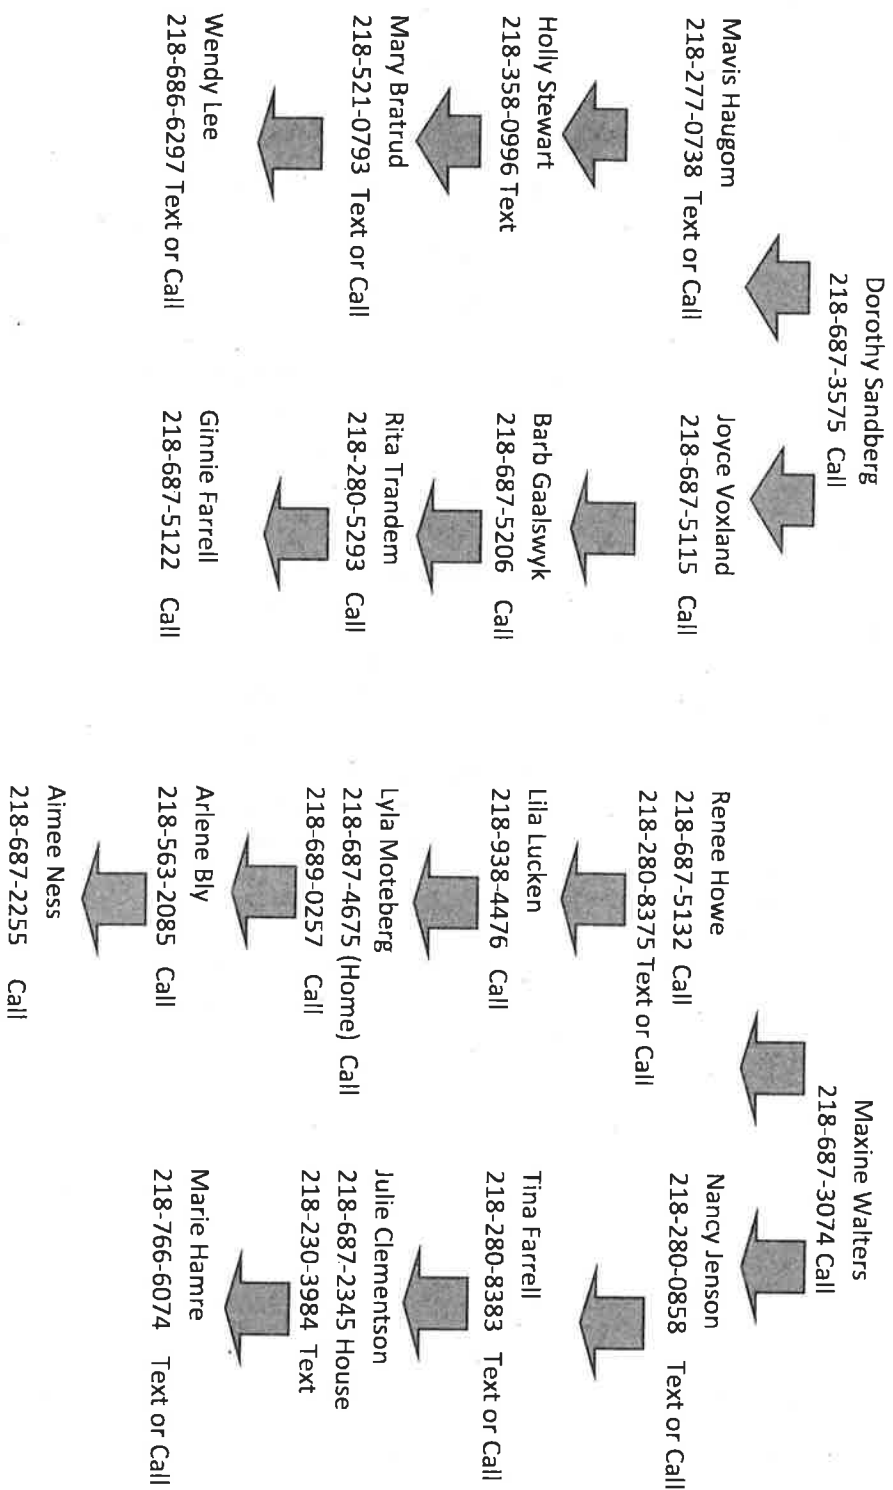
Dorothy Sandberg
218-687-3575 Call

Mavis Haugom
218-277-0738 Text or Call

Holly Stewart
218-358-0996 Text

Mary Bratrud
218-521-0793 Text or Call

Wendy Lee
218-686-6297 Text or Call

Joyce Voxland
218-687-5115 Call

Barb Gaalswyk
218-687-5206 Call

Rita Trandem
218-280-5293 Call

Ginnie Farrell
218-687-5122 Call

Maxine Walters
218-687-3074 Call

Renee Howe
218-687-5132 Call
218-280-8375 Text or Call

Lila Lucken
218-938-4476 Call

Lyla Moteberg
218-687-4675 (Home) Call
218-689-0257 Call

Arlene Bly
218-563-2085 Call

Aimee Ness
218-687-2255 Call

Nancy Jenson
218-280-0858 Text or Call

Tina Farrell
218-280-8383 Text or Call

Julie Clementson
218-687-2345 House
218-230-3984 Text

Marie Hamre
218-766-6074 Text or Call